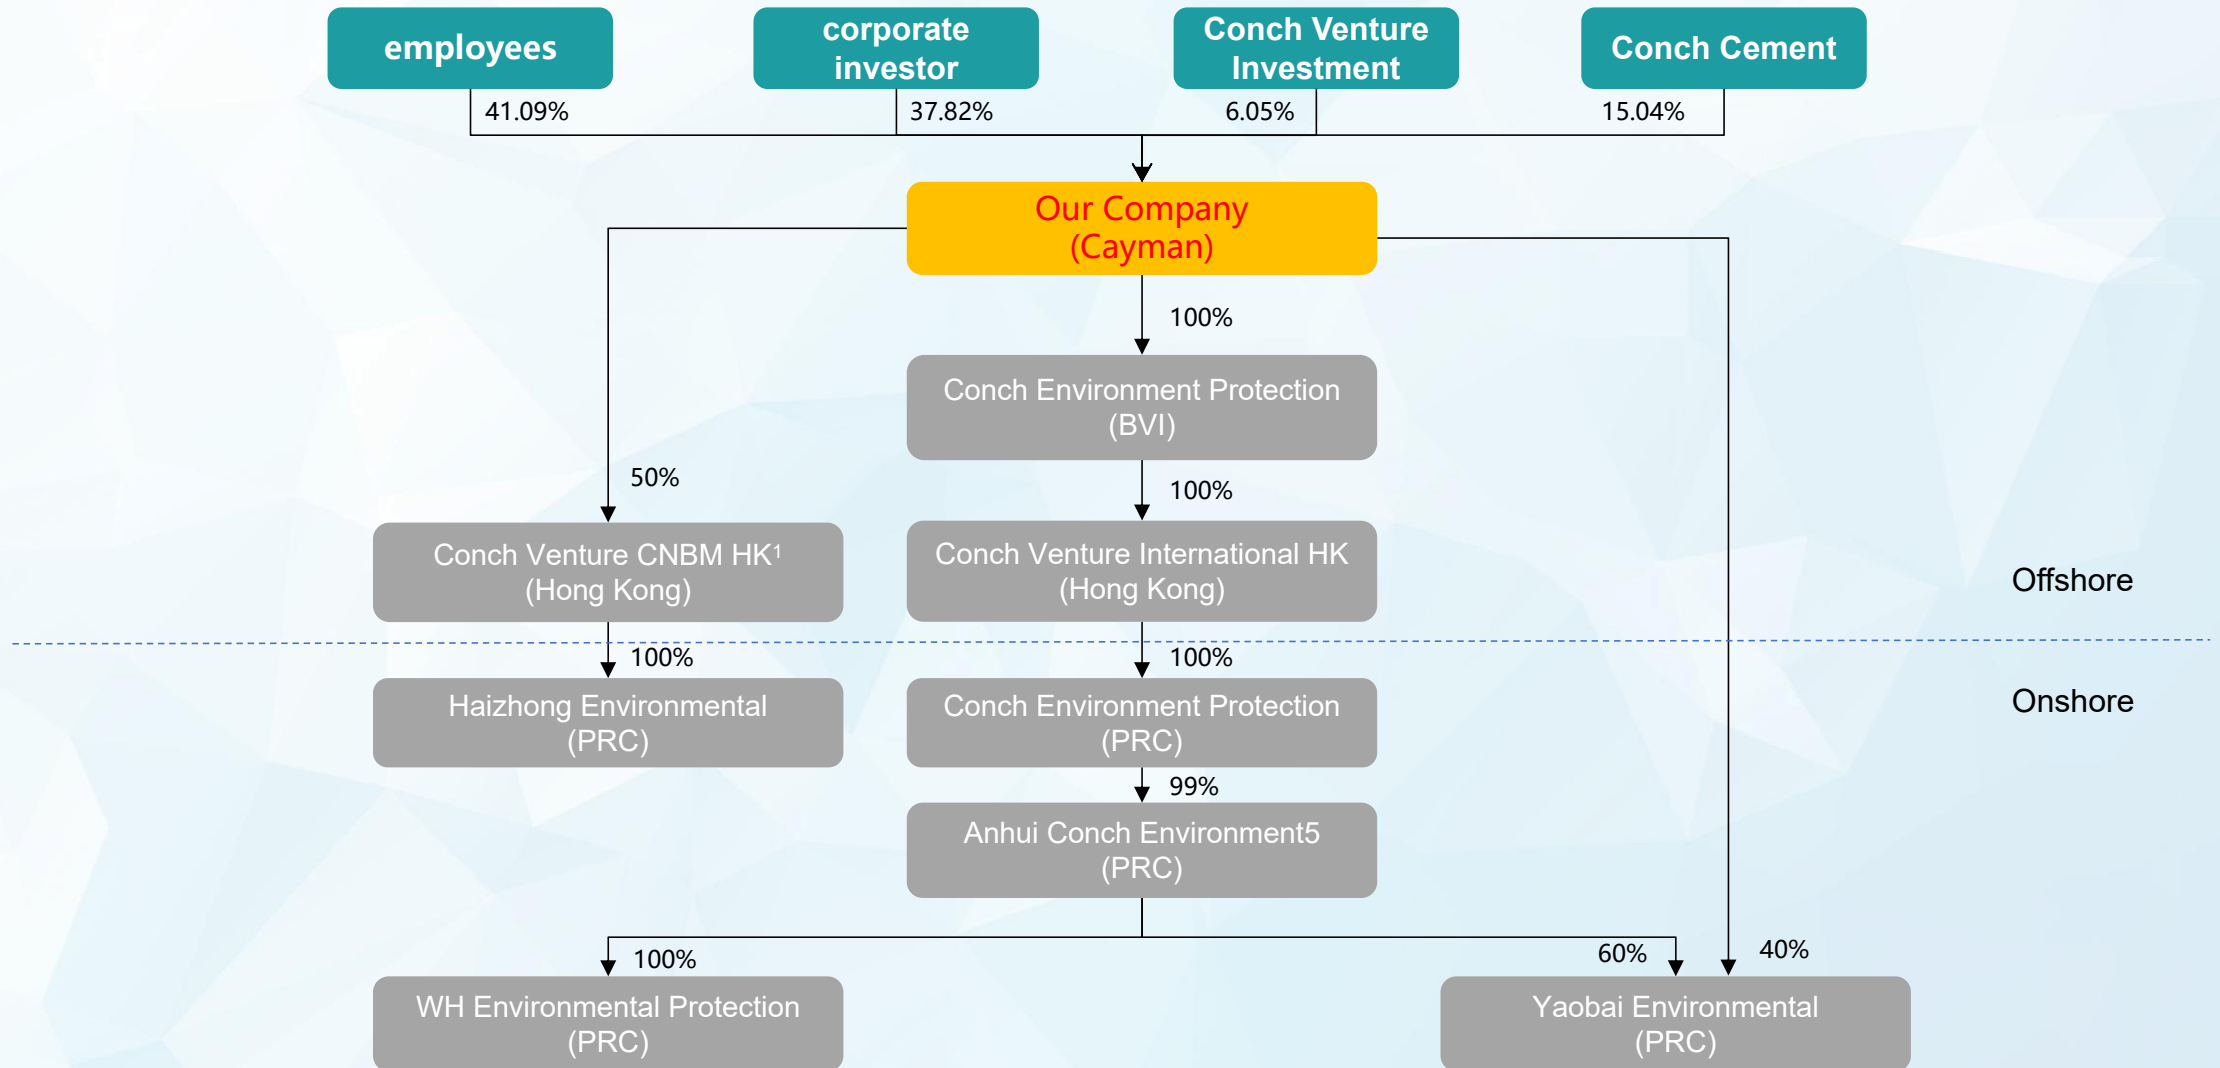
employees

41.09%

corporate investor

37.82%

Conch Venture Investment

6.05%

Conch Cement

15.04%

Our Company (Cayman)

100%

Conch Environment Protection (BVI)

50%

100%

Conch Venture CNBM HK¹ (Hong Kong)

Conch Venture International HK (Hong Kong)

Offshore

100%

100%

Onshore

Haizhong Environmental (PRC)

Conch Environment Protection (PRC)

99%

Anhui Conch Environment5 (PRC)

100%

60%

40%

WH Environmental Protection (PRC)

Yaobai Environmental (PRC)